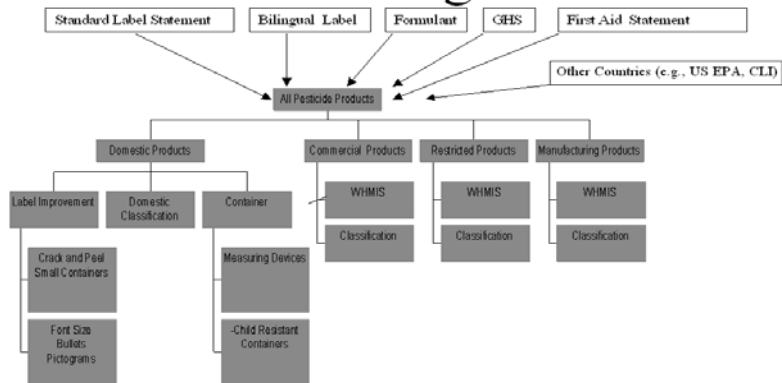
Standard Label Statement

Bilingual Label

Formulant

GHS

First Aid Statement

Other Countries (e.g., US EPA, CLI)

All Pesticide Products

Domestic Products

Commercial Products

Restricted Products

Manufacturing Products

Label Improvement

Domestic Classification

Container

WHMIS

Classification

WHMIS

Classification

WHMIS

Classification

Crack and Peel Small Containers

Font Size Bullets Pictograms

Measuring Devices

-Child Resistant Containers